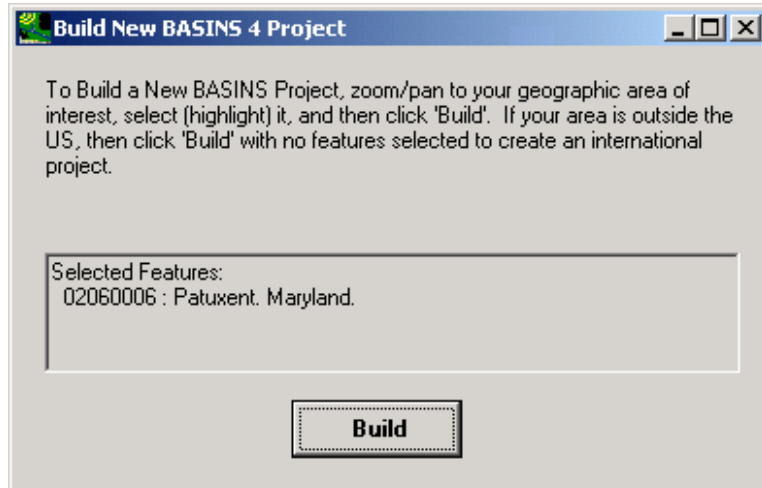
Build New BASINS 4 Project

To Build a New BASINS Project, zoom/pan to your geographic area of interest, select (highlight) it, and then click 'Build'. If your area is outside the US, then click 'Build' with no features selected to create an international project.

Selected Features:
02060006 : Patuxent. Maryland.

Build